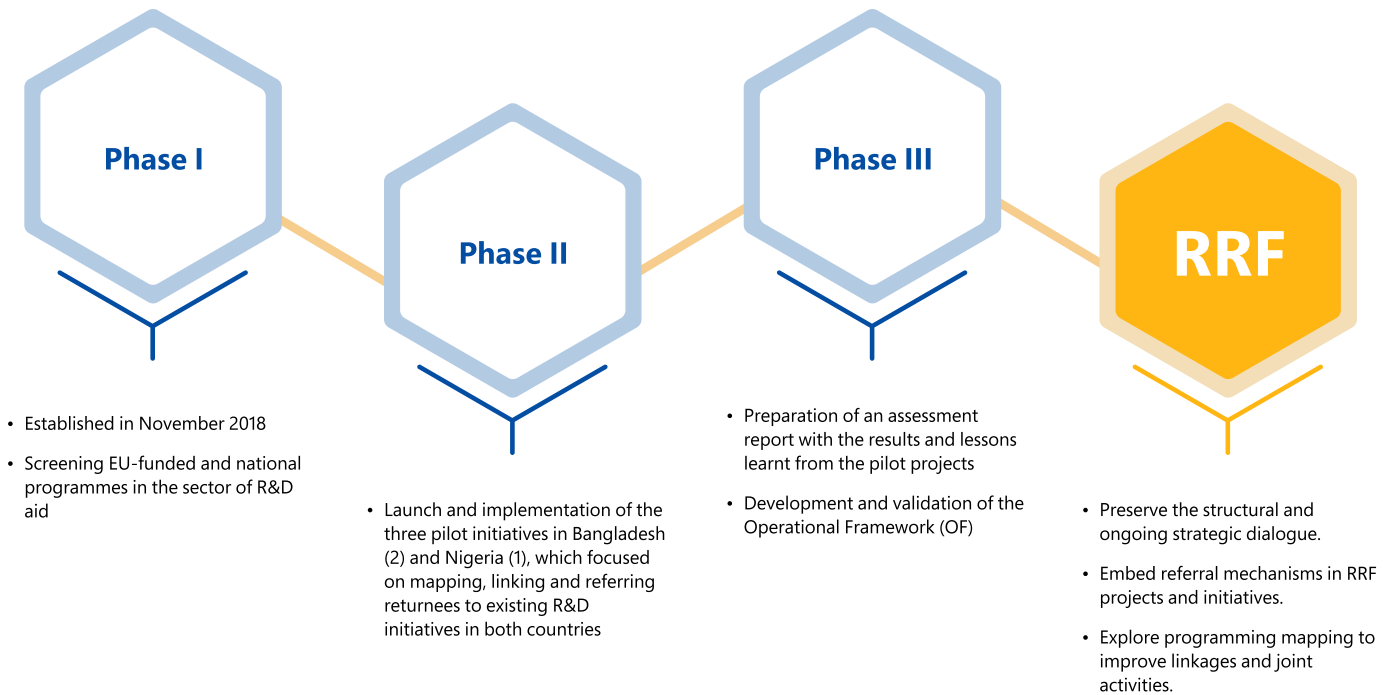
Phase I

- Established in November 2018
- Screening EU-funded and national programmes in the sector of R&D aid

Phase II

- Launch and implementation of the three pilot initiatives in Bangladesh (2) and Nigeria (1), which focused on mapping, linking and referring returnees to existing R&D initiatives in both countries

Phase III

- Preparation of an assessment report with the results and lessons learnt from the pilot projects
- Development and validation of the Operational Framework (OF)

RRF

- Preserve the structural and ongoing strategic dialogue.
- Embed referral mechanisms in RRF projects and initiatives.
- Explore programming mapping to improve linkages and joint activities.